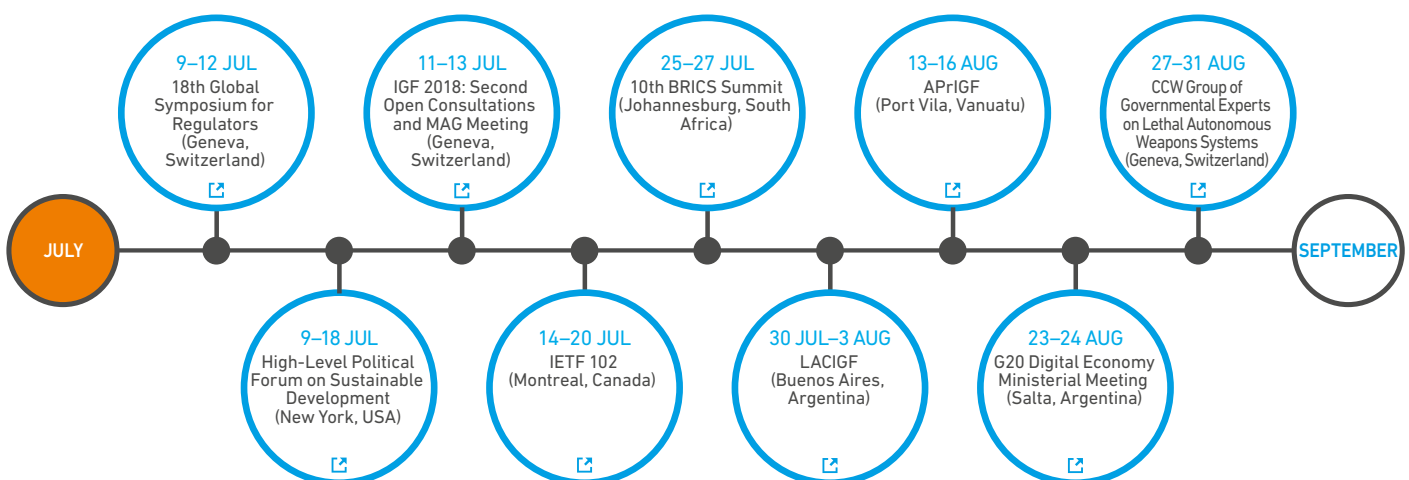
JULY

9–12 JUL
18th Global Symposium for Regulators (Geneva, Switzerland)

9–18 JUL
High-Level Political Forum on Sustainable Development (New York, USA)

11–13 JUL
IGF 2018: Second Open Consultations and MAG Meeting (Geneva, Switzerland)

14–20 JUL
IETF 102 (Montreal, Canada)

25–27 JUL
10th BRICS Summit (Johannesburg, South Africa)

30 JUL–3 AUG
LACIGF (Buenos Aires, Argentina)

13–16 AUG
APrIGF (Port Vila, Vanuatu)

23–24 AUG
G20 Digital Economy Ministerial Meeting (Salta, Argentina)

27–31 AUG
CCW Group of Governmental Experts on Lethal Autonomous Weapons Systems (Geneva, Switzerland)

SEPTEMBER